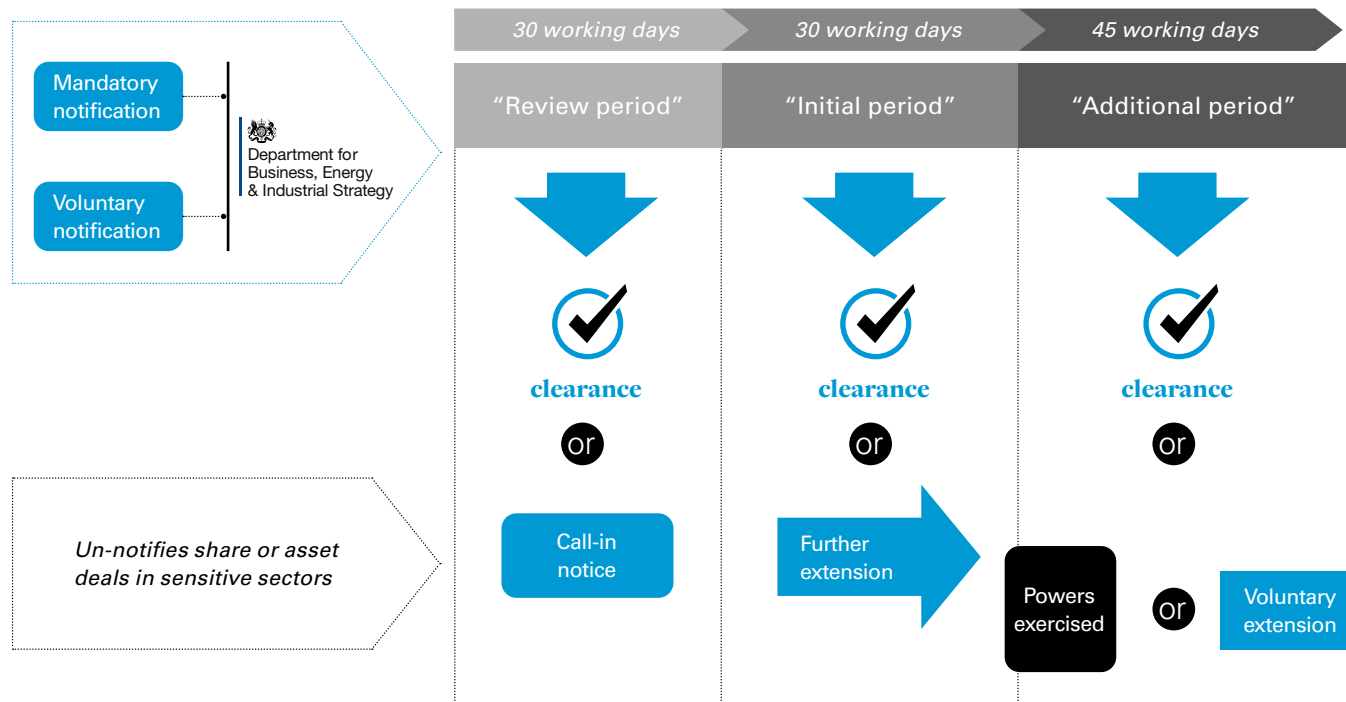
30 working days
30 working days
45 working days

Mandatory notification

Voluntary notification

Department for Business, Energy & Industrial Strategy

"Review period"
"Initial period"
"Additional period"

clearance
or
clearance
or
clearance
or

Un-notifies share or asset deals in sensitive sectors

Call-in notice

Further extension

Powers exercised

or

Voluntary extension